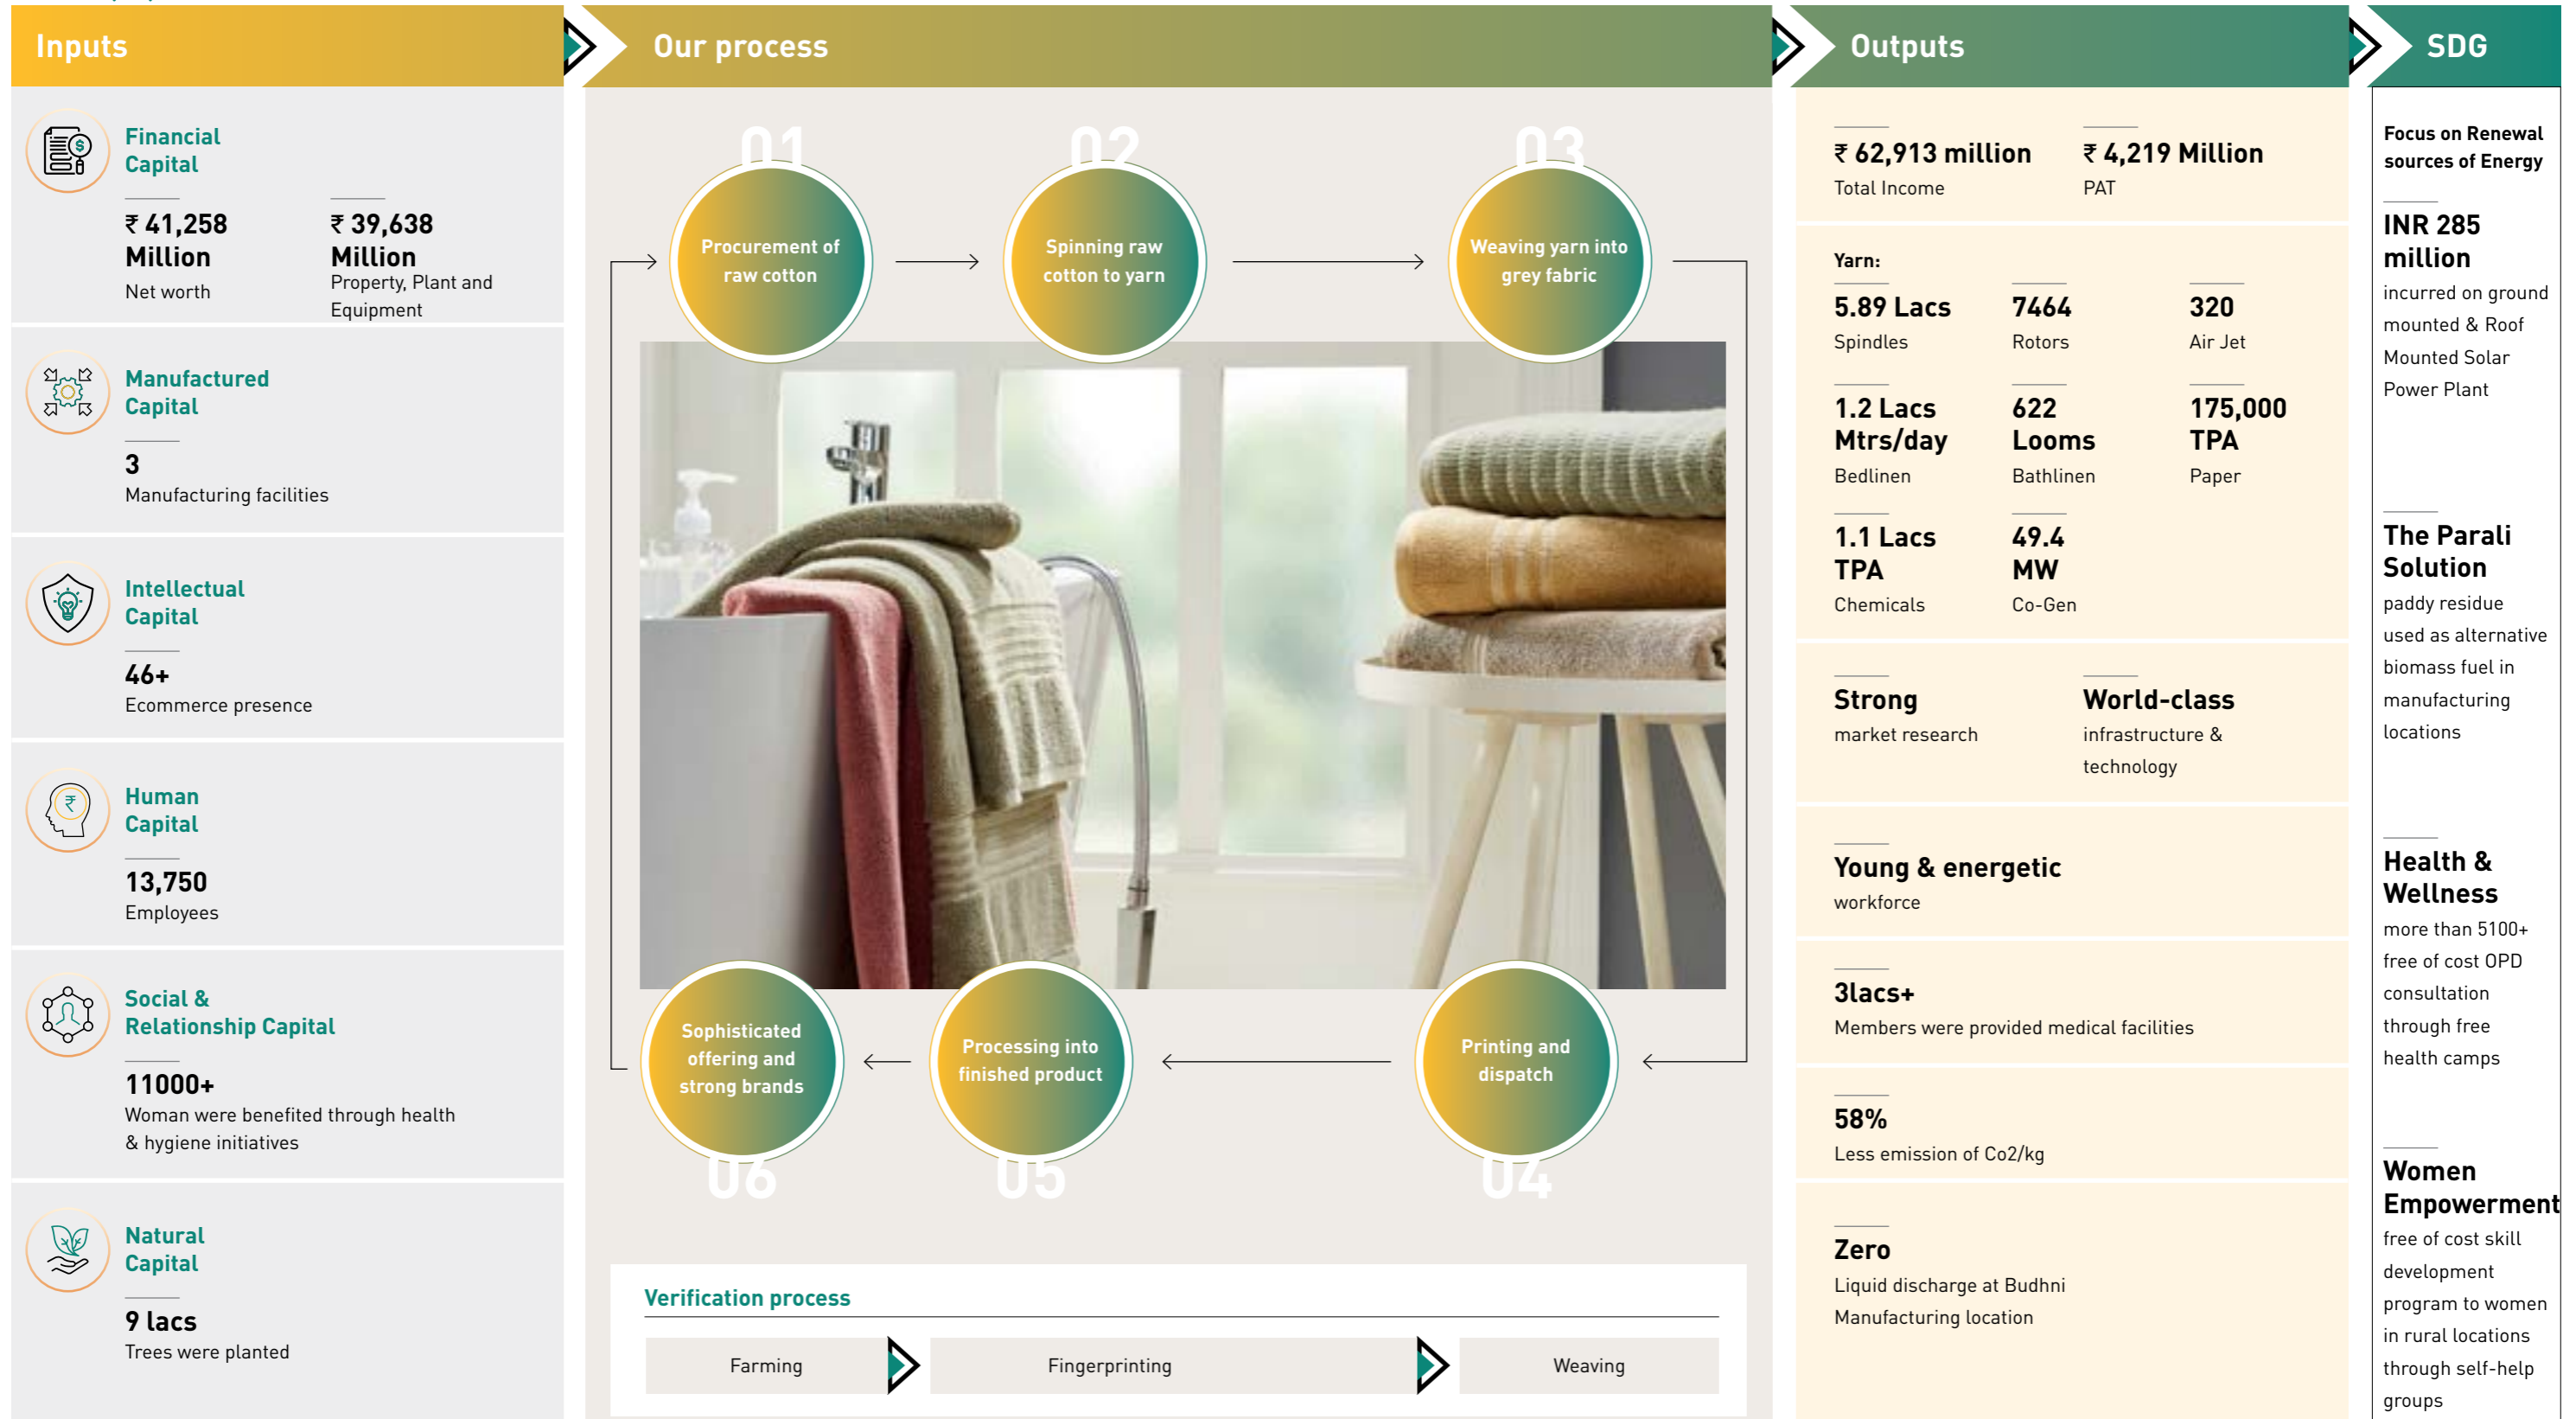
Inputs

Financial Capital

₹ 41,258 Million
Net worth

₹ 39,638 Million
Property, Plant and Equipment

Manufactured Capital

3
Manufacturing facilities

Intellectual Capital

46+
Ecommerce presence

Human Capital

13,750
Employees

Social & Relationship Capital

11000+
Woman were benefited through health & hygiene initiatives

Natural Capital

9 lacs
Trees were planted

Our process

01
Procurement of raw cotton

02
Spinning raw cotton to yarn

03
Weaving yarn into grey fabric

04
Printing and dispatch

05
Processing into finished product

06
Sophisticated offering and strong brands

Verification process

Farming

Fingerprinting

Weaving

Outputs

₹ 62,913 million
Total Income

₹ 4,219 Million
PAT

Yarn:

5.89 Lacs
Spindles

7464
Rotors

320
Air Jet

1.2 Lacs Mtrs/day
Bedlinen

622 Looms
Bathlinen

175,000 TPA
Paper

1.1 Lacs TPA
Chemicals

49.4 MW
Co-Gen

Strong
market research

World-class
infrastructure & technology

Young & energetic
workforce

3lacs+
Members were provided medical facilities

58%
Less emission of Co2/kg

Zero
Liquid discharge at Budhni Manufacturing location

SDG

Focus on Renewal sources of Energy

INR 285 million
incurred on ground mounted & Roof Mounted Solar Power Plant

The Parali Solution
paddy residue used as alternative biomass fuel in manufacturing locations

Health & Wellness
more than 5100+ free of cost OPD consultation through free health camps

Women Empowerment
free of cost skill development program to women in rural locations through self-help groups